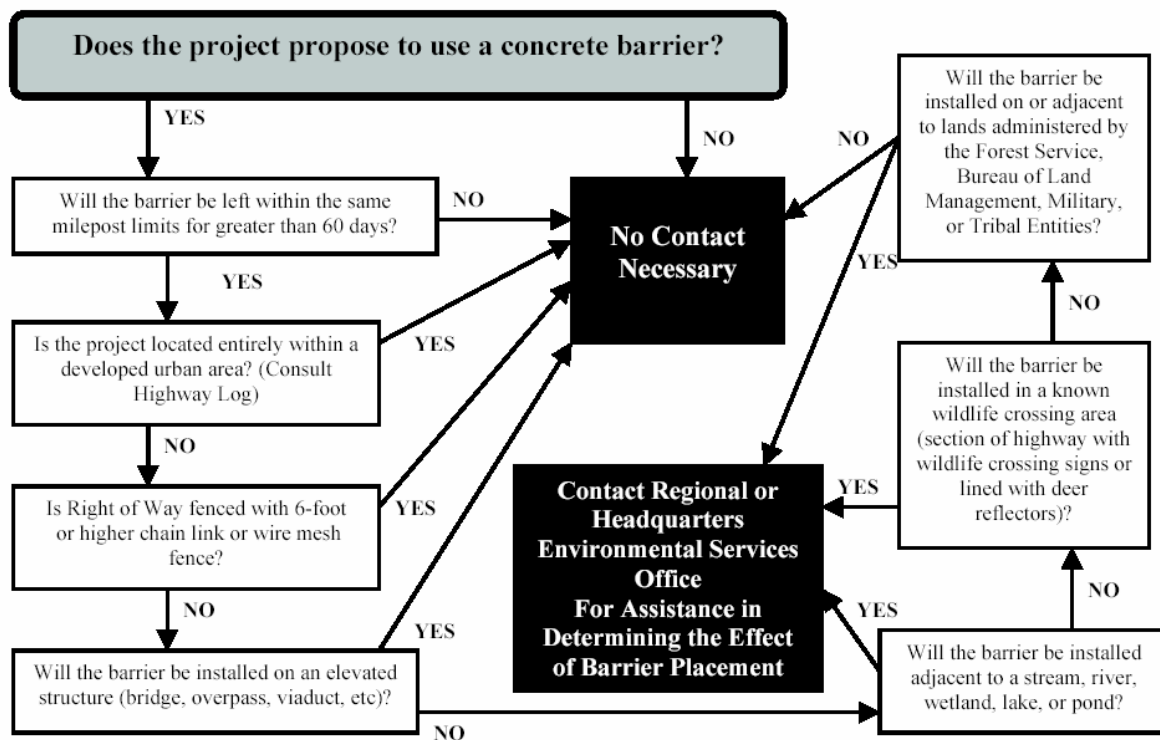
Does the project propose to use a concrete barrier?

YES

NO

Will the barrier be left within the same milepost limits for greater than 60 days?

NO

No Contact Necessary

YES

Is the project located entirely within a developed urban area? (Consult Highway Log)

YES

NO

Is Right of Way fenced with 6-foot or higher chain link or wire mesh fence?

YES

NO

Will the barrier be installed on an elevated structure (bridge, overpass, viaduct, etc)?

YES

NO

Will the barrier be installed on or adjacent to lands administered by the Forest Service, Bureau of Land Management, Military, or Tribal Entities?

NO

YES

NO

Will the barrier be installed in a known wildlife crossing area (section of highway with wildlife crossing signs or lined with deer reflectors)?

YES

Contact Regional or Headquarters Environmental Services Office For Assistance in Determining the Effect of Barrier Placement

NO

YES

Will the barrier be installed adjacent to a stream, river, wetland, lake, or pond?